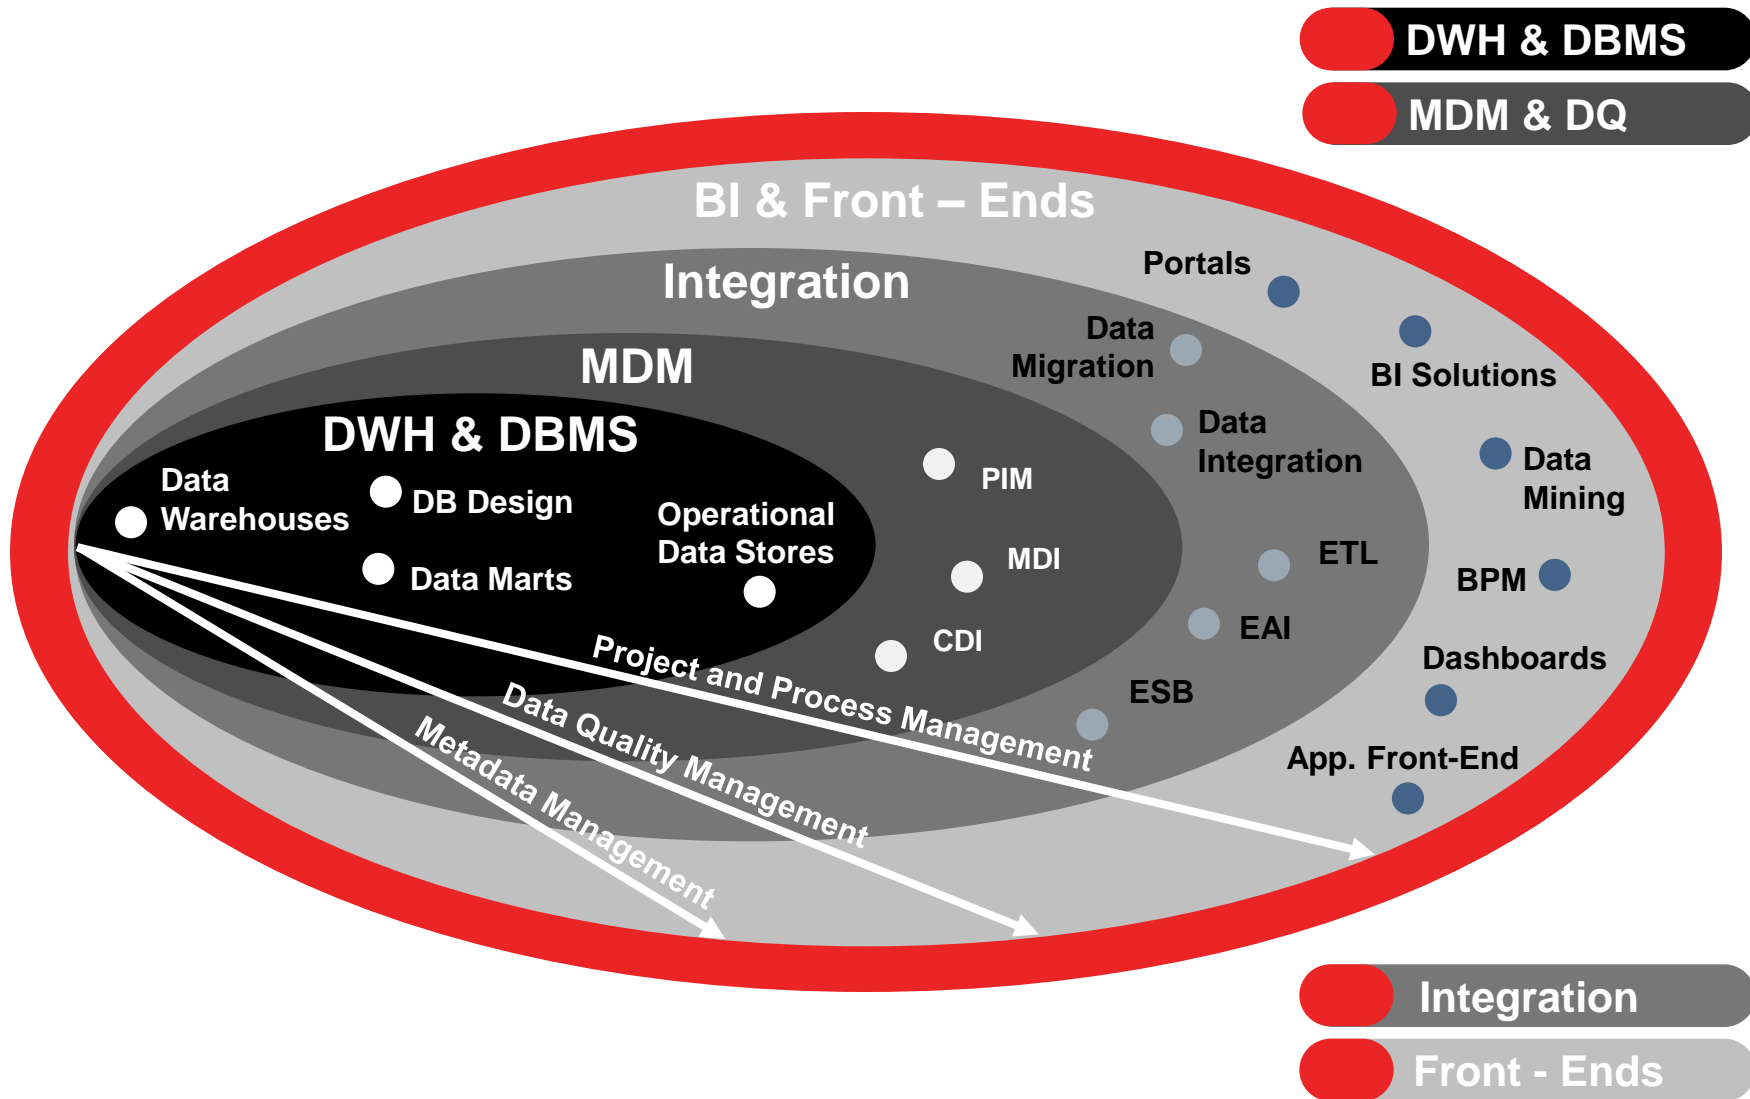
DWH & DBMS

MDM & DQ

BI & Front – Ends

Integration

MDM

DWH & DBMS

Data Warehouses

DB Design

Data Marts

Operational Data Stores

PIM

MDI

CDI

Data Migration

Data Integration

ETL

EAI

ESB

Portals

BI Solutions

Data Mining

BPM

Dashboards

App. Front-End

Project and Process Management

Data Quality Management

Metadata Management

Integration

Front - Ends